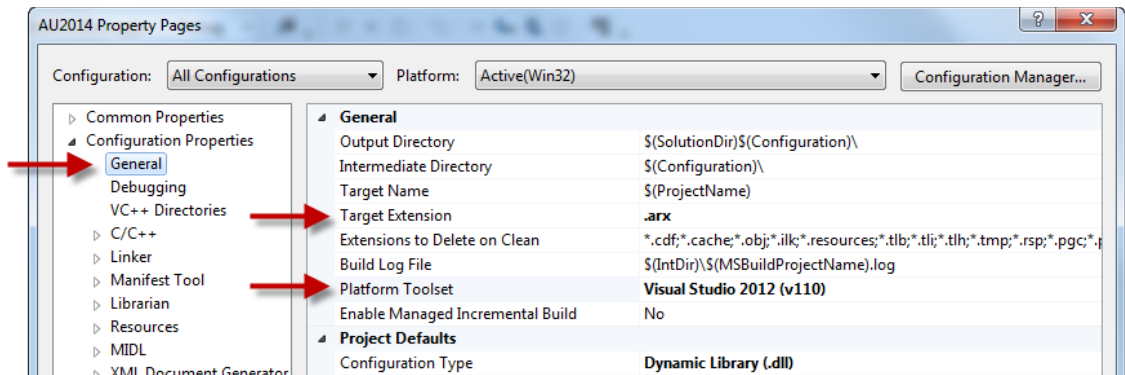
AU2014 Property Pages

?

Configuration: All Configurations

Platform: Active(Win32)

Configuration Manager...

Common Properties
Configuration Properties
General
Debugging
VC++ Directories
C/C++
Linker
Manifest Tool
Librarian
Resources
MIDL
XML Document Generator

| General | |
|---|---|
| Output Directory | $(SolutionDir)$(Configuration)\ |
| Intermediate Directory | $(Configuration)\ |
| Target Name | $(ProjectName) |
| Target Extension | .arx |
| Extensions to Delete on Clean | *.cdf;*.cache;*.obj;*.ilk;*.resources;*.tlb;*.tli;*.tlh;*.tmp;*.rsp;*.pgc;*.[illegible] |
| Build Log File | $(IntDir)\$(MSBuildProjectName).log |
| Platform Toolset | Visual Studio 2012 (v110) |
| Enable Managed Incremental Build | No |
| Project Defaults | |
| Configuration Type | Dynamic Library (.dll) |